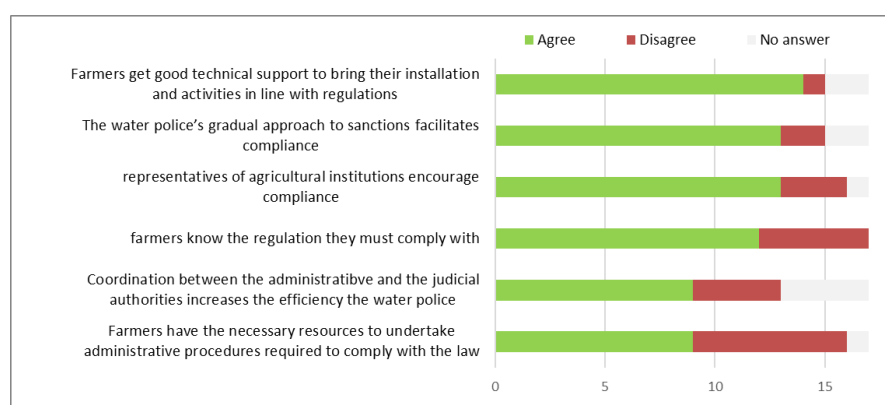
Agree Disagree No answer

Farmers get good technical support to bring their installation and activities in line with regulations

The water police's gradual approach to sanctions facilitates compliance

representatives of agricultural institutions encourage compliance

farmers know the regulation they must comply with

Coordination between the administratibve and the judicial authorities increases the efficiency the water police

Farmers have the necessary resources to undertake administrative procedures required to comply with the law

0 5 10 15